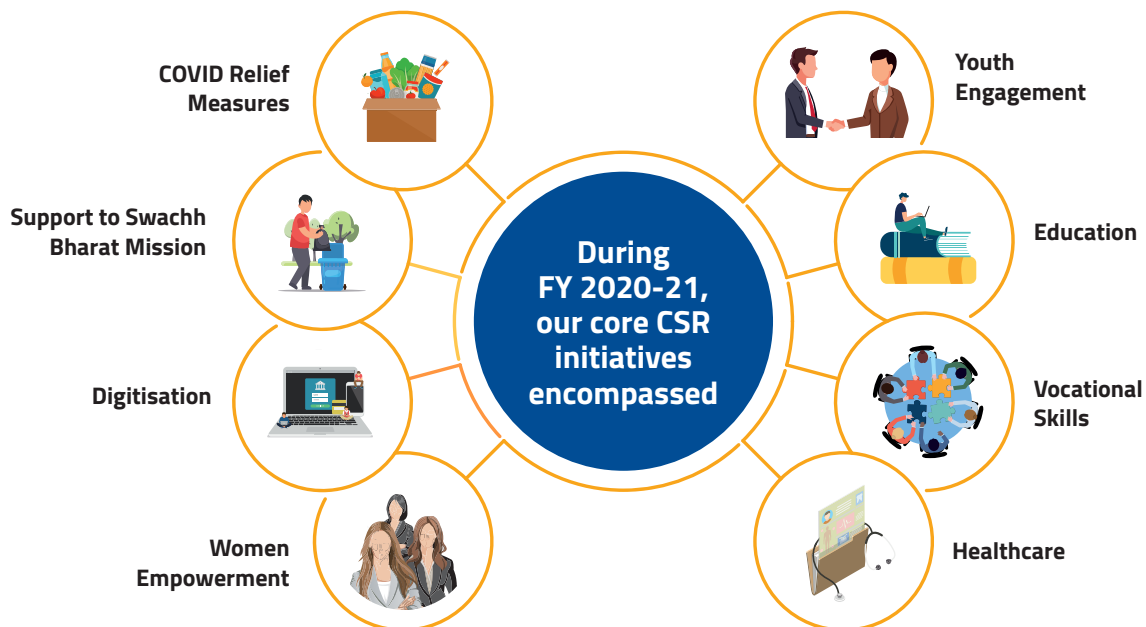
During FY 2020-21, our core CSR initiatives encompassed

COVID Relief Measures

Support to Swachh Bharat Mission

Digitisation

Women Empowerment

Youth Engagement

Education

Vocational Skills

Healthcare